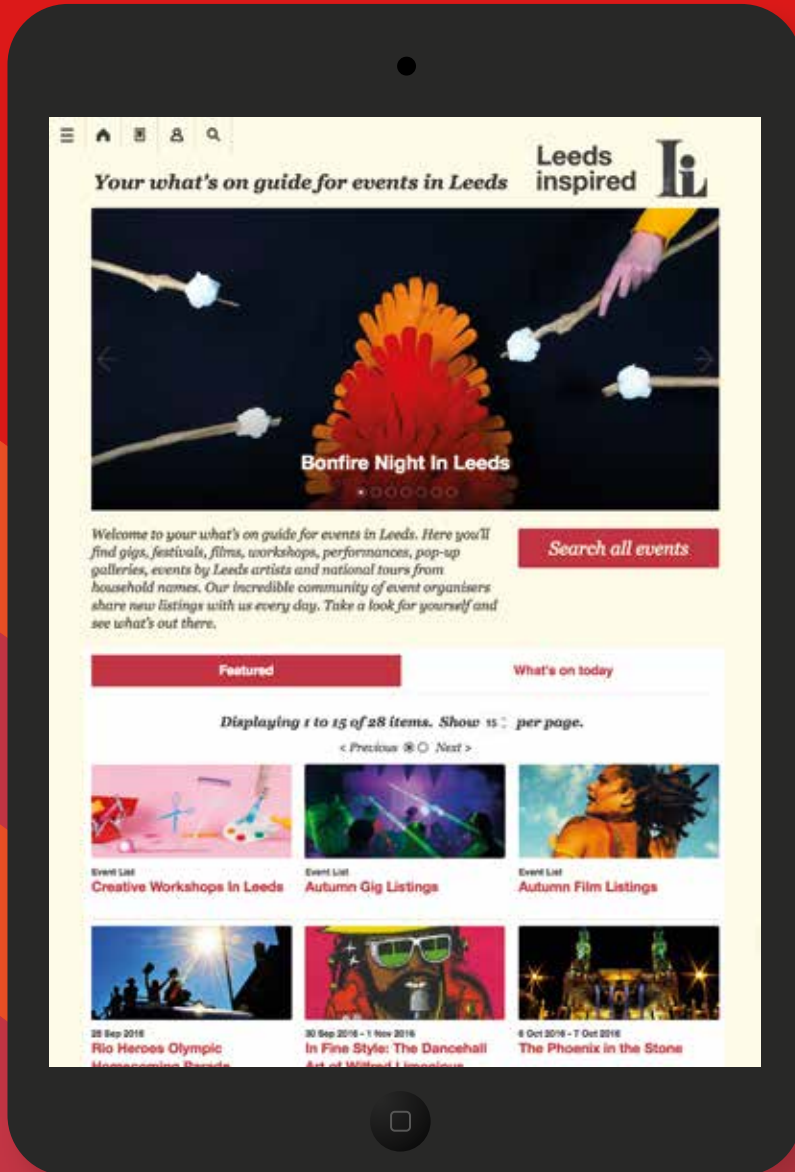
Your what's on guide for events in Leeds

Leeds inspired

Bonfire Night In Leeds

Welcome to your what's on guide for events in Leeds. Here you'll find gigs, festivals, films, workshops, performances, pop-up galleries, events by Leeds artists and national tours from household names. Our incredible community of event organisers share new listings with us every day. Take a look for yourself and see what's out there.

Search all events

Featured

What's on today

Displaying 1 to 15 of 28 items. Show 15 per page.

< Previous Next >

Event List
Creative Workshops In Leeds

Event List
Autumn Gig Listings

Event List
Autumn Film Listings

28 Sep 2016
Rio Heroes Olympic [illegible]

30 Sep 2016 - 1 Nov 2016
In Fine Style: The Dancehall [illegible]

6 Oct 2016 - 7 Oct 2016
The Phoenix in the Stone